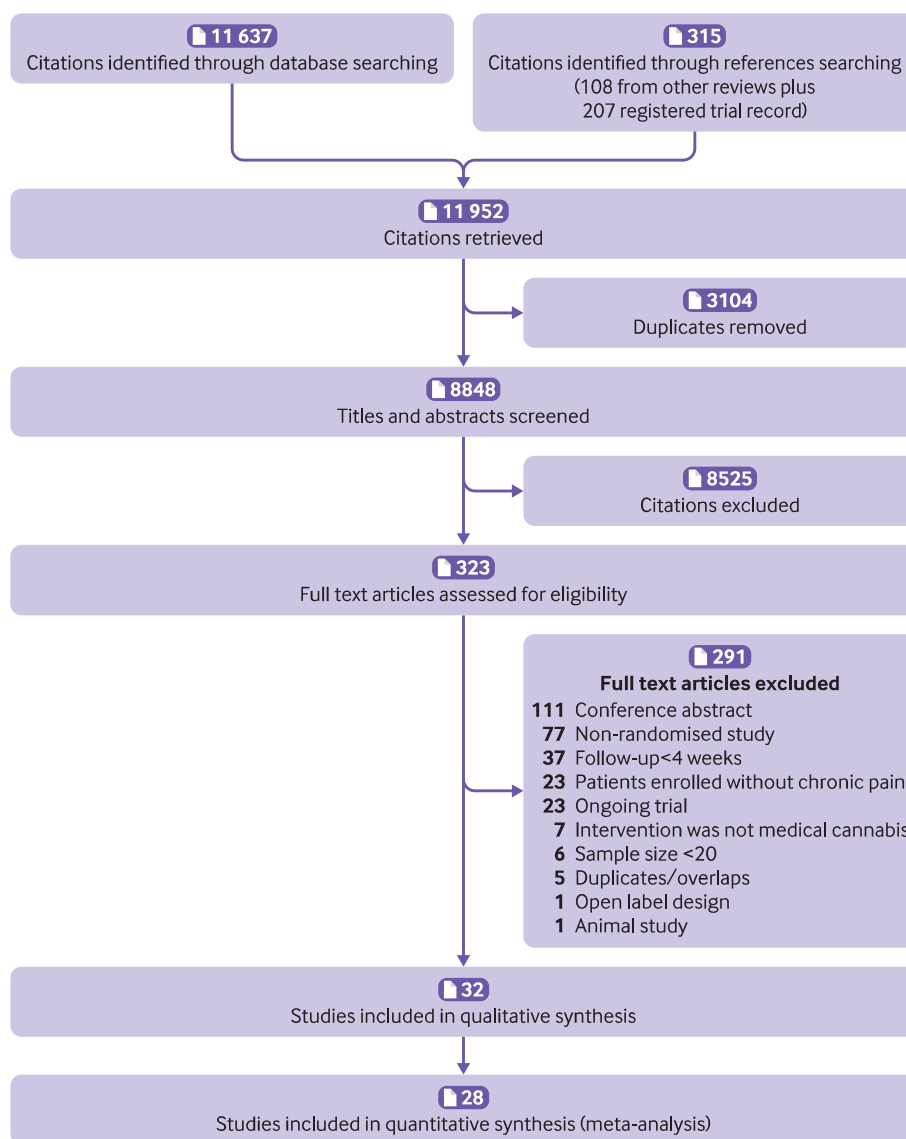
11 637
Citations identified through database searching

315
Citations identified through references searching
(108 from other reviews plus
207 registered trial record)

11 952
Citations retrieved

3104
Duplicates removed

8848
Titles and abstracts screened

8525
Citations excluded

323
Full text articles assessed for eligibility

291
**Full text articles excluded**
**111** Conference abstract
**77** Non-randomised study
**37** Follow-up<4 weeks
**23** Patients enrolled without chronic pain
**23** Ongoing trial
**7** Intervention was not medical cannabis
**6** Sample size <20
**5** Duplicates/overlaps
**1** Open label design
**1** Animal study

32
Studies included in qualitative synthesis

28
Studies included in quantitative synthesis (meta-analysis)